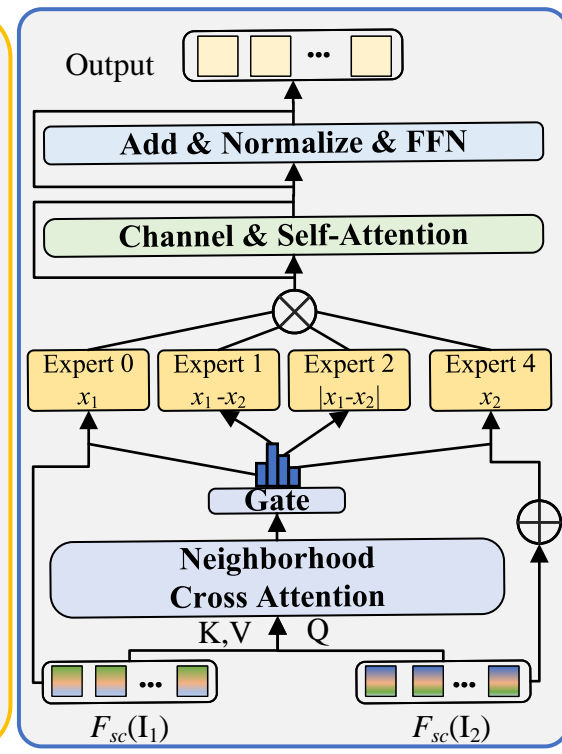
Output

...

Add & Normalize & FFN

Channel & Self-Attention

Expert 0
$x_1$

Expert 1
$x_1$ -$x_2$

Expert 2
$|x_1$-$x_2|$

Expert 4
$x_2$

Gate

Neighborhood Cross Attention

K,V

Q

...

...

$F_{sc}(\mathrm{I}_1)$

$F_{sc}(\mathrm{I}_2)$